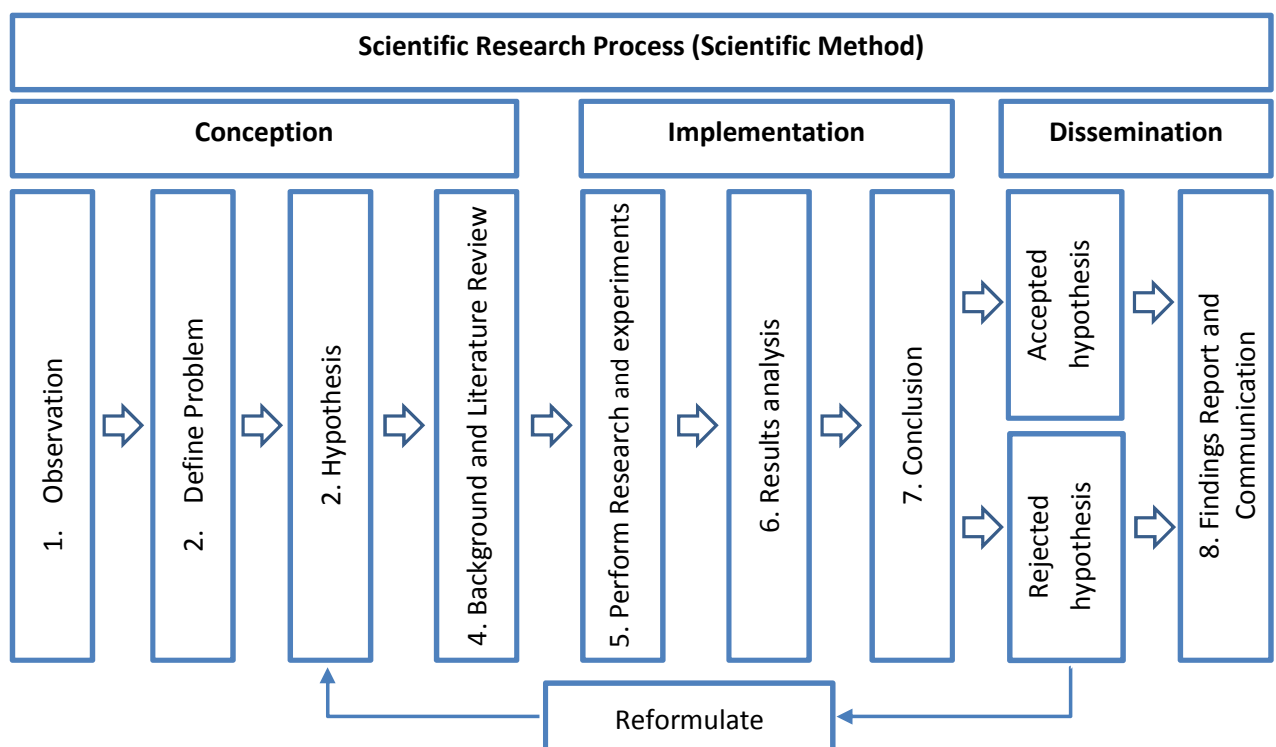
Scientific Research Process (Scientific Method)

Conception

Implementation

Dissemination

1. Observation

2. Define Problem

2. Hypothesis

4. Background and Literature Review

5. Perform Research and experiments

6. Results analysis

7. Conclusion

Accepted hypothesis

Rejected hypothesis

8. Findings Report and Communication

Reformulate